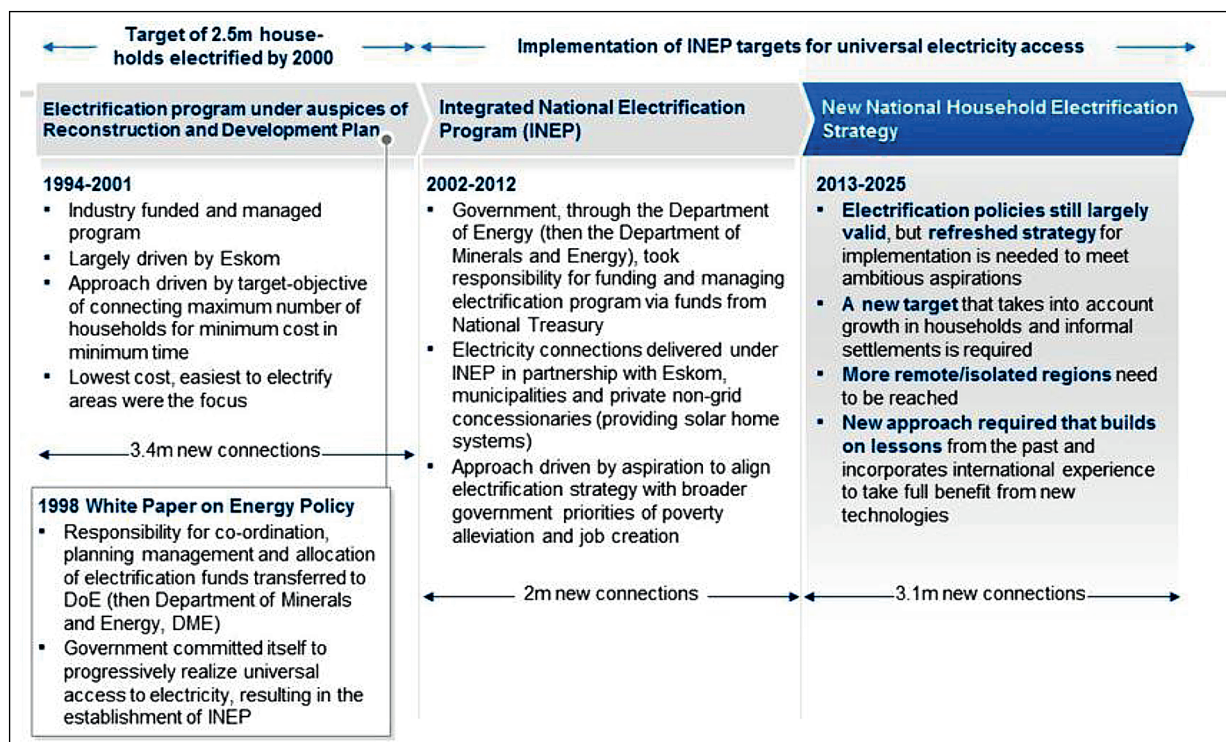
Target of 2.5m households electrified by 2000

Implementation of INEP targets for universal electricity access

Electrification program under auspices of Reconstruction and Development Plan

1994-2001
- Industry funded and managed program
- Largely driven by Eskom
- Approach driven by target-objective of connecting maximum number of households for minimum cost in minimum time
- Lowest cost, easiest to electrify areas were the focus

3.4m new connections

1998 White Paper on Energy Policy
- Responsibility for co-ordination, planning management and allocation of electrification funds transferred to DoE (then Department of Minerals and Energy, DME)
- Government committed itself to progressively realize universal access to electricity, resulting in the establishment of INEP

Integrated National Electrification Program (INEP)

2002-2012
- Government, through the Department of Energy (then the Department of Minerals and Energy), took responsibility for funding and managing electrification program via funds from National Treasury
- Electricity connections delivered under INEP in partnership with Eskom, municipalities and private non-grid concessionaries (providing solar home systems)
- Approach driven by aspiration to align electrification strategy with broader government priorities of poverty alleviation and job creation

2m new connections

New National Household Electrification Strategy

2013-2025
- Electrification policies still largely valid, but refreshed strategy for implementation is needed to meet ambitious aspirations
- A new target that takes into account growth in households and informal settlements is required
- More remote/isolated regions need to be reached
- New approach required that builds on lessons from the past and incorporates international experience to take full benefit from new technologies

3.1m new connections